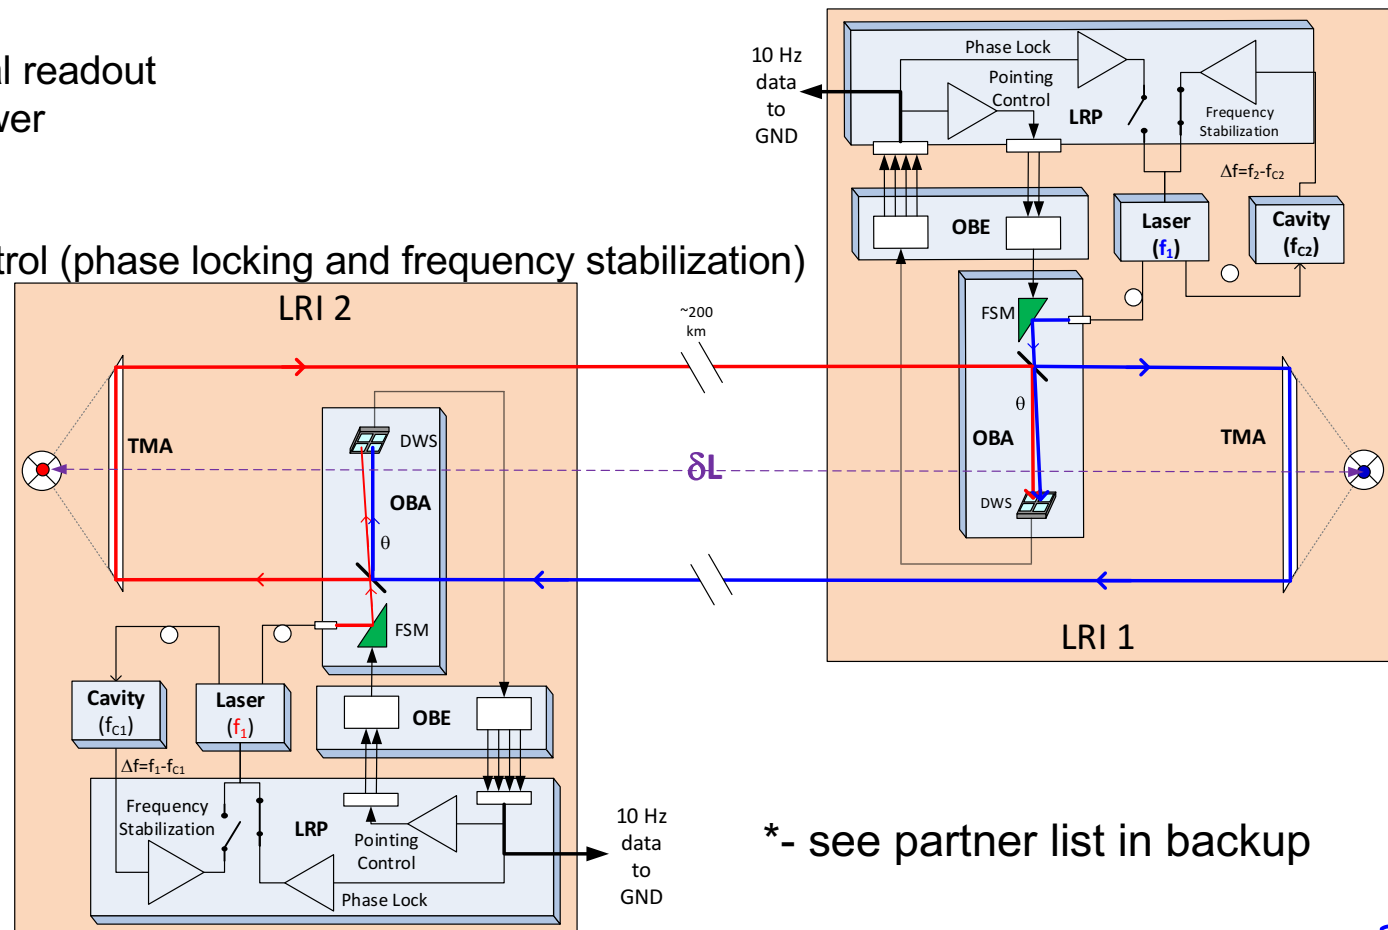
l readout
ver

trol (phase locking and frequency stabilization)

10 Hz data to GND

Phase Lock

Pointing Control

LRP

Frequency Stabilization

$\Delta f=f_2-f_{C2}$

OBE

Laser ($f_1$)

Cavity ($f_{C2}$)

FSM

~200 km

LRI 2

TMA

DWS

OBA

$\theta$

$\delta$L

$\theta$

OBA

TMA

DWS

LRI 1

FSM

Cavity ($f_{C1}$)

Laser ($f_1$)

OBE

$\Delta f=f_1-f_{C1}$

Frequency Stabilization

LRP

Pointing Control

Phase Lock

10 Hz data to GND

*- see partner list in backup